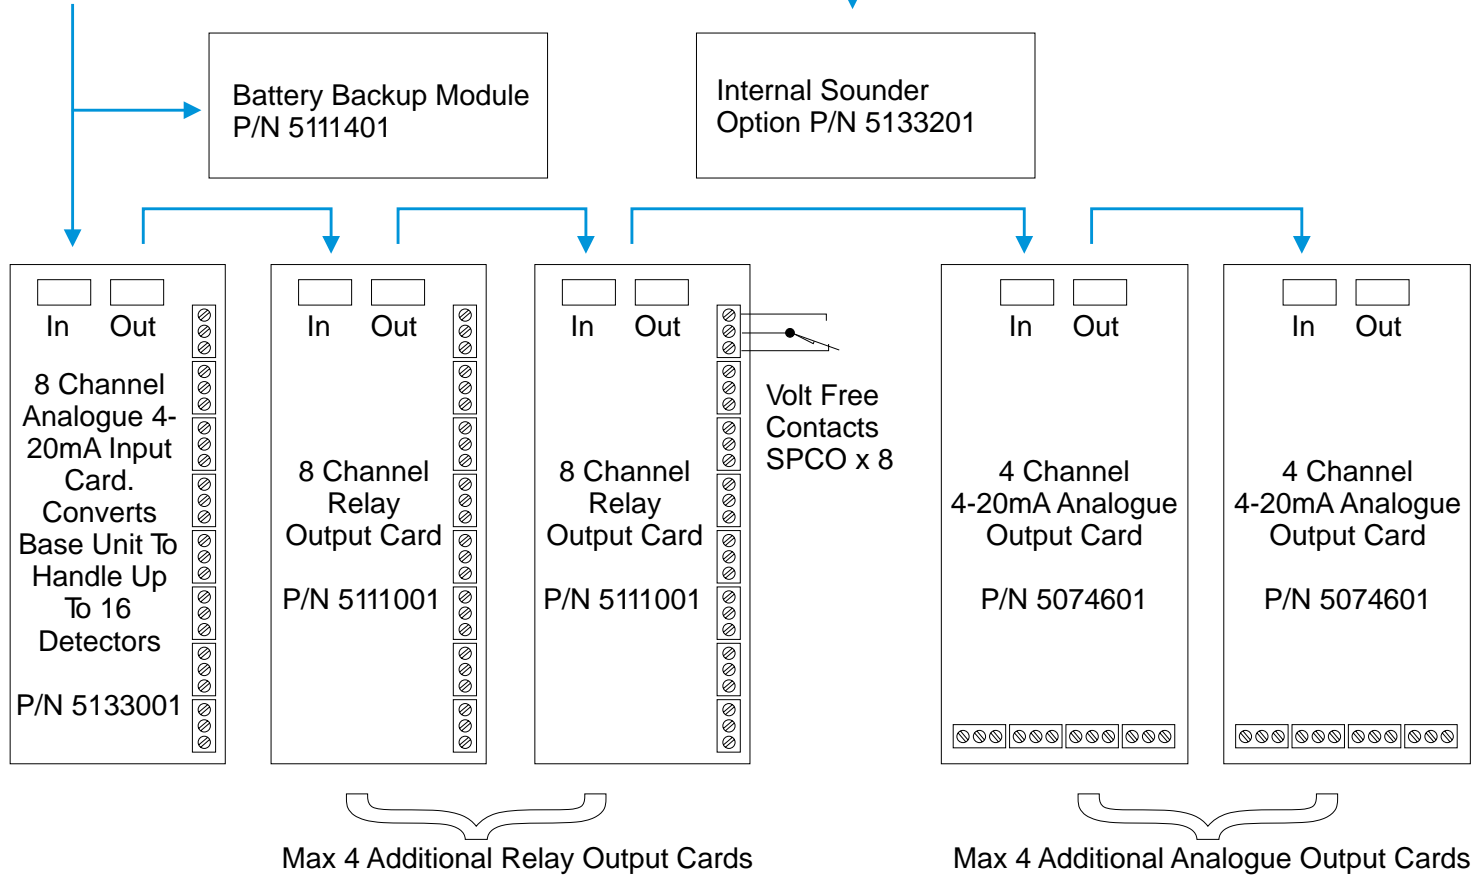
Battery Backup Module
P/N 5111401

Internal Sounder
Option P/N 5133201

In Out

8 Channel Analogue 4-20mA Input Card. Converts Base Unit To Handle Up To 16 Detectors

P/N 5133001

In Out

8 Channel Relay Output Card

P/N 5111001

In Out

8 Channel Relay Output Card

P/N 5111001

Volt Free Contacts SPCO x 8

In Out

4 Channel 4-20mA Analogue Output Card

P/N 5074601

In Out

4 Channel 4-20mA Analogue Output Card

P/N 5074601

Max 4 Additional Relay Output Cards

Max 4 Additional Analogue Output Cards